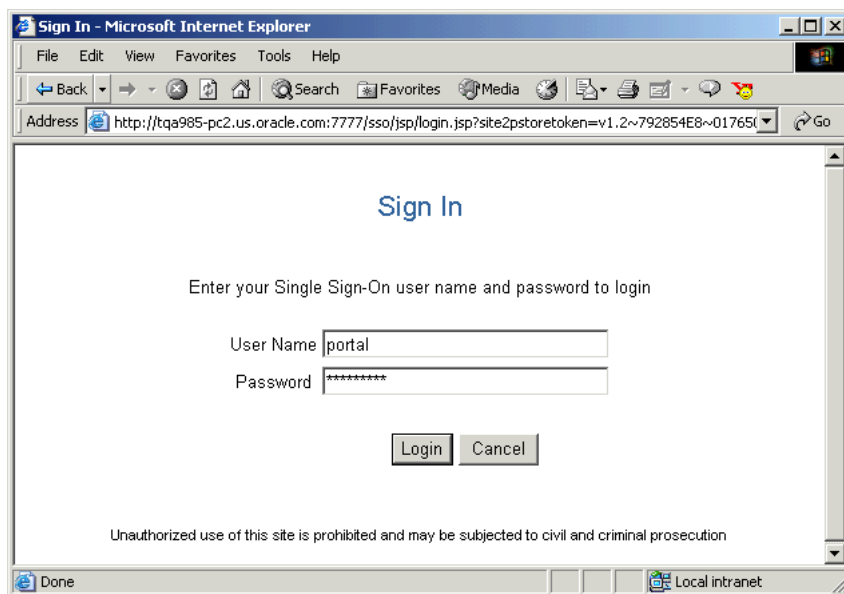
Sign In - Microsoft Internet Explorer

File Edit View Favorites Tools Help

Back Search Favorites Media

Address http://tqa985-pc2.us.oracle.com:7777/sso/jsp/login.jsp?site2pstoretoken=v1.2~792854E8~01765( Go

Sign In

Enter your Single Sign-On user name and password to login

User Name portal

Password *********

Login Cancel

Unauthorized use of this site is prohibited and may be subjected to civil and criminal prosecution

Done Local intranet